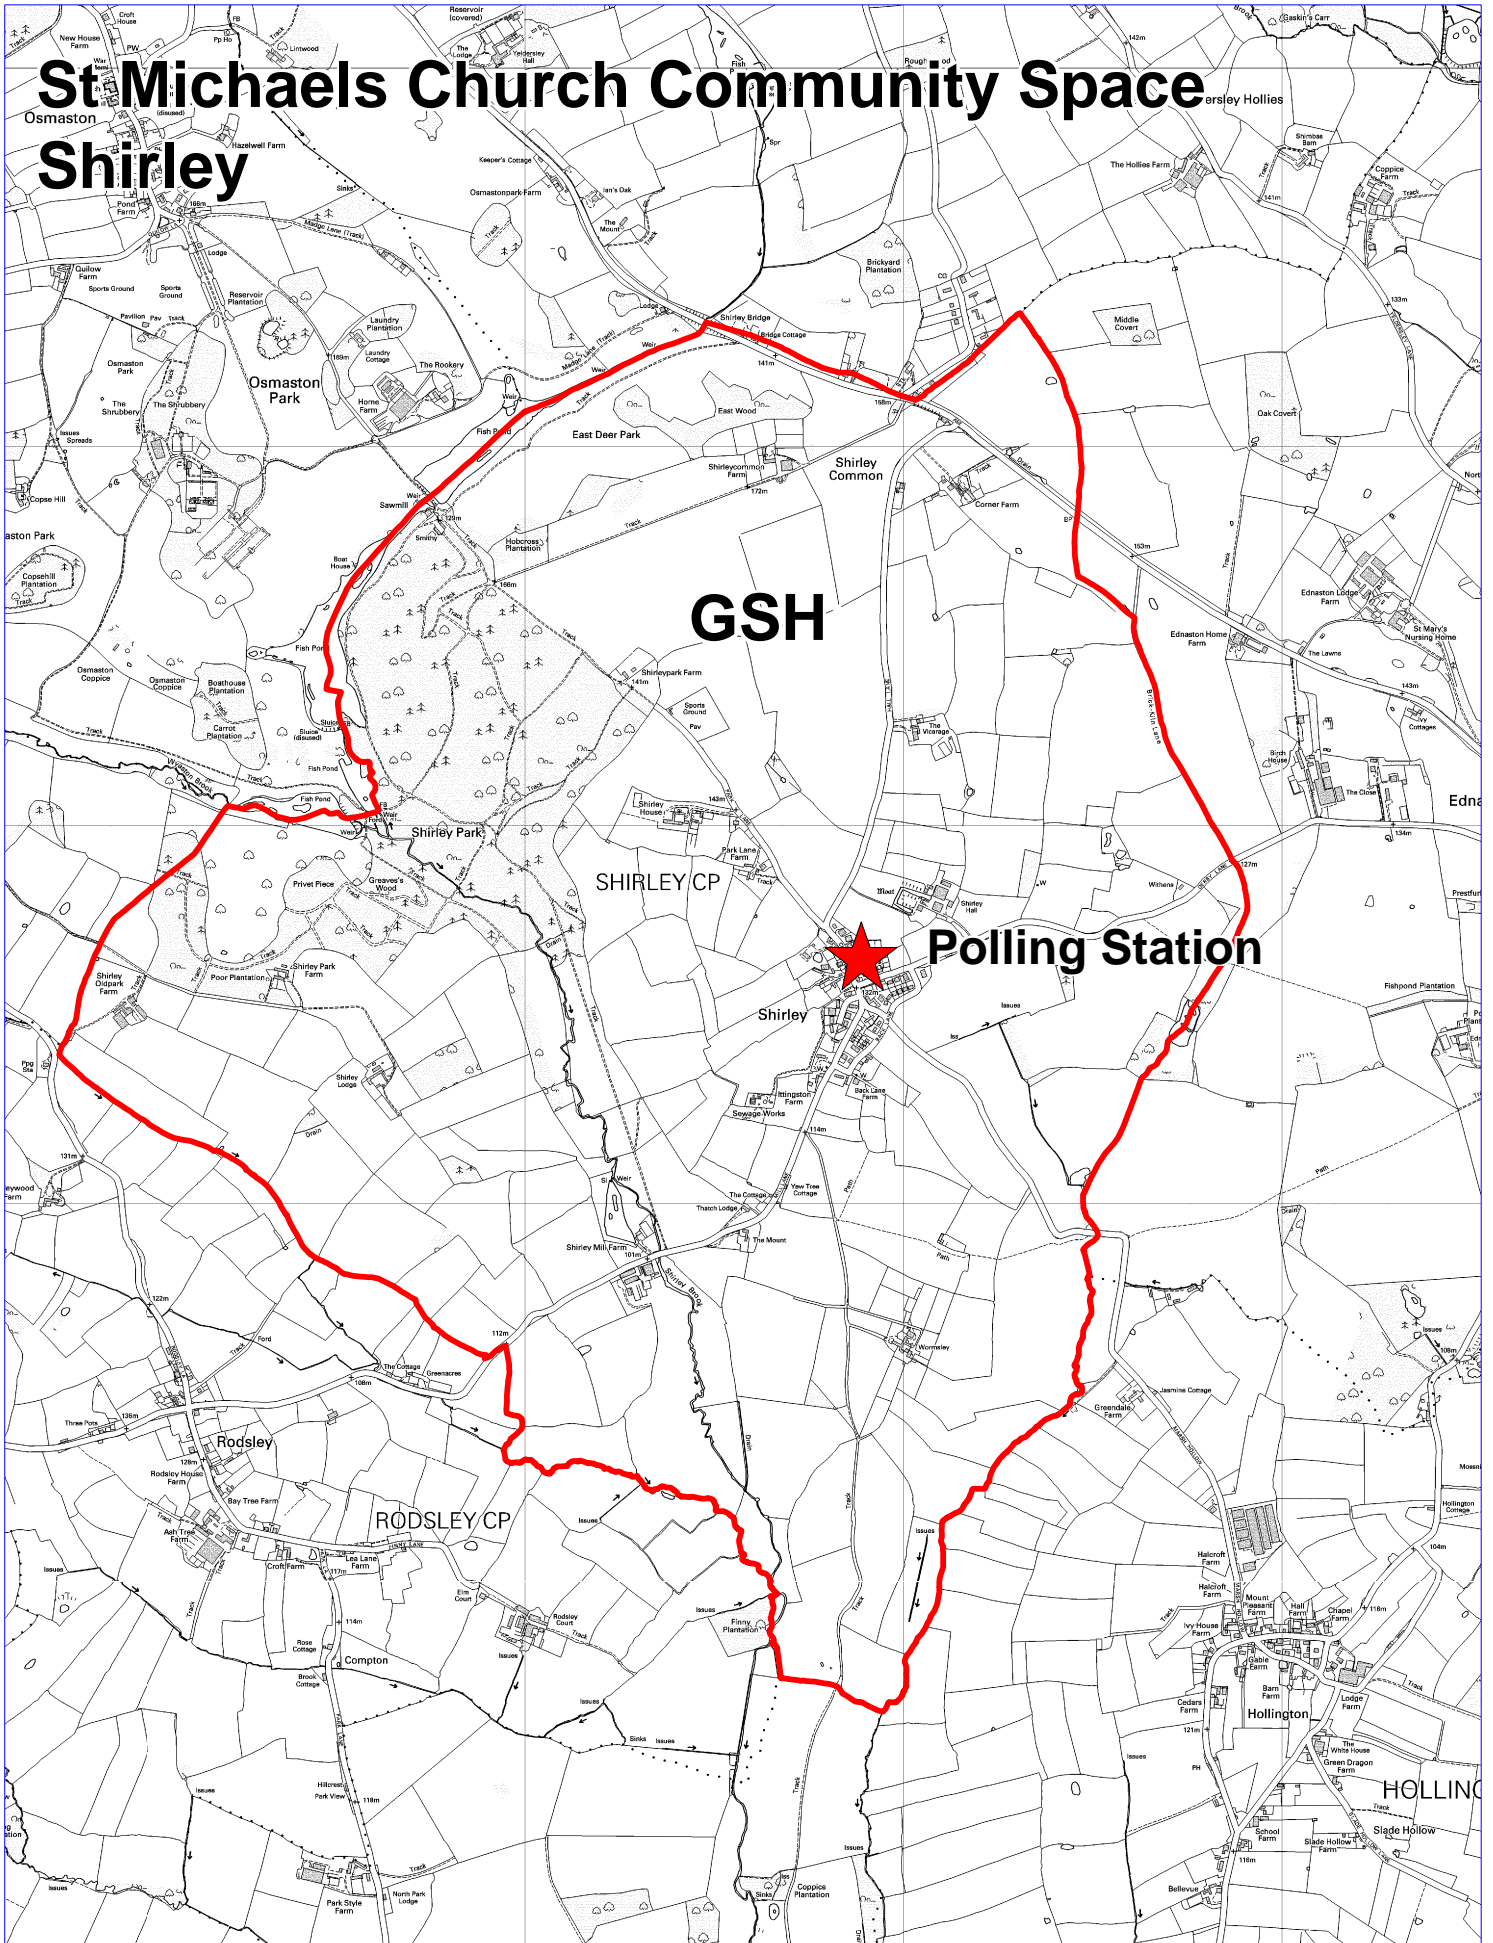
St Michaels Church Community Space
Shirley

GSH

Polling Station

Osmaston
Osmaston Park
Shirley Park
Shirley Common
East Deer Park
East Wood
SHIRLEY CP
Shirley
RODSLEY CP
Rodsley
Compton
Hollington
HOLLING
Slade Hollow
Edna
Wyaston Brook
Shirley Brook
Brick Kiln Lane
Middle Covert
Oak Covert
The Hollies Farm
Ednaston Home Farm
Ednaston Lodge Farm
St Mary's Nursing Home
Corner Farm
Shirleypark Farm
Shirley House
Park Lane Farm
The Vicarage
Shirley Hall
Privet Piece
Greaves's Wood
Shirley Park Farm
Poor Plantation
Shirley Oldpark Farm
Shirley Lodge
Shirley Mill Farm
The Mount
Wormsley
Greendale Farm
Jasmine Cottage
Rodsley Court
Finny Plantation
Lea Lane Farm
Croft Farm
Ash Tree Farm
Bay Tree Farm
Rodsley House Farm
Three Pots
The Cottage
Greenacres
Park Style Farm
North Park Lodge
Coppice Plantation
Bellevue
School Farm
Slade Hollow Farm
Green Dragon Farm
Lodge Farm
Barn Farm
Cedars Farm
Gable Farm
Ivy House Farm
Halcroft Farm
Mount Pleasant Farm
Hall Farm
Chapel Farm
Hollington Cottage
Fishpond Plantation
Withens
Birch House
The Close
The Lawns
Ivy Cottages
Coppice Farm
Shirleycommon Farm
Hobcross Plantation
Sawmill
Boat House
Osmaston Coppice
Boathouse Plantation
Carrot Plantation
Copsehill Plantation
Copse Hill
The Shrubbery
Osmaston Park
Home Farm
The Rookery
Laundry Plantation
Laundry Cottage
Reservoir Plantation
Sports Ground
Quilow Farm
Pond Farm
Hazelwell Farm
New House Farm
Croft House
Lintwood
Yeldersley Hall
The Lodge
Osmastonpark Farm
Keeper's Cottage
The Mount
Shirley Bridge
Bridge Cottage
Brickyard Plantation
Back Lane Farm
Sewage Works
Yew Tree Cottage
Thatch Lodge
Rose Cottage
Brook Cottage
Hillcrest
Park View
Elm Court